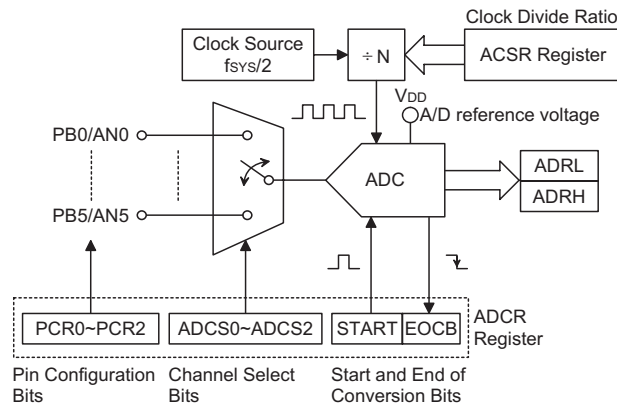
Clock Divide Ratio

Clock Source
$f_{SYS}/2$

÷ N

ACSR Register

$V_{DD}$
A/D reference voltage

PB0/AN0

PB5/AN5

ADC

ADRL

ADRH

PCR0~PCR2

ADCS0~ADCS2

START

EOCB

ADCR Register

Pin Configuration Bits

Channel Select Bits

Start and End of Conversion Bits